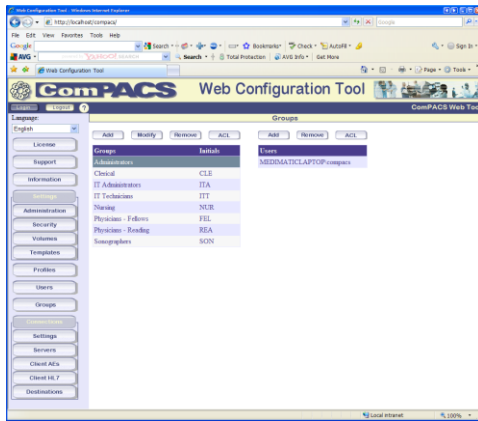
Web Configuration Tool - Windows Internet Explorer

http://localhost/compacs/

Google

File Edit View Favorites Tools Help

Google Search Bookmarks Check AutoFill Sign In

AVG Search Total Protection AVG Info Get More

Web Configuration Tool

Page Tools

ComPACS Web Configuration Tool

Logoff ?

ComPACS Web Tool

Language:

English

License

Support

Information

Settings

Administration

Security

Volumes

Templates

Profiles

Users

Groups

Connections

Settings

Servers

Client AEs

Client HL7

Destinations

Groups

Add Modify Remove ACL

| Groups | Initials |
|---|---|
| Administrators | |
| Clerical | CLE |
| IT Administrators | ITA |
| IT Technicians | ITT |
| Nursing | NUR |
| Physicians - Fellows | FEL |
| Physicians - Reading | REA |
| Sonographers | SON |

Add Remove ACL

| Users |
|---|
| MEDIMATICLAPTOP\compacs |

Local intranet 100%